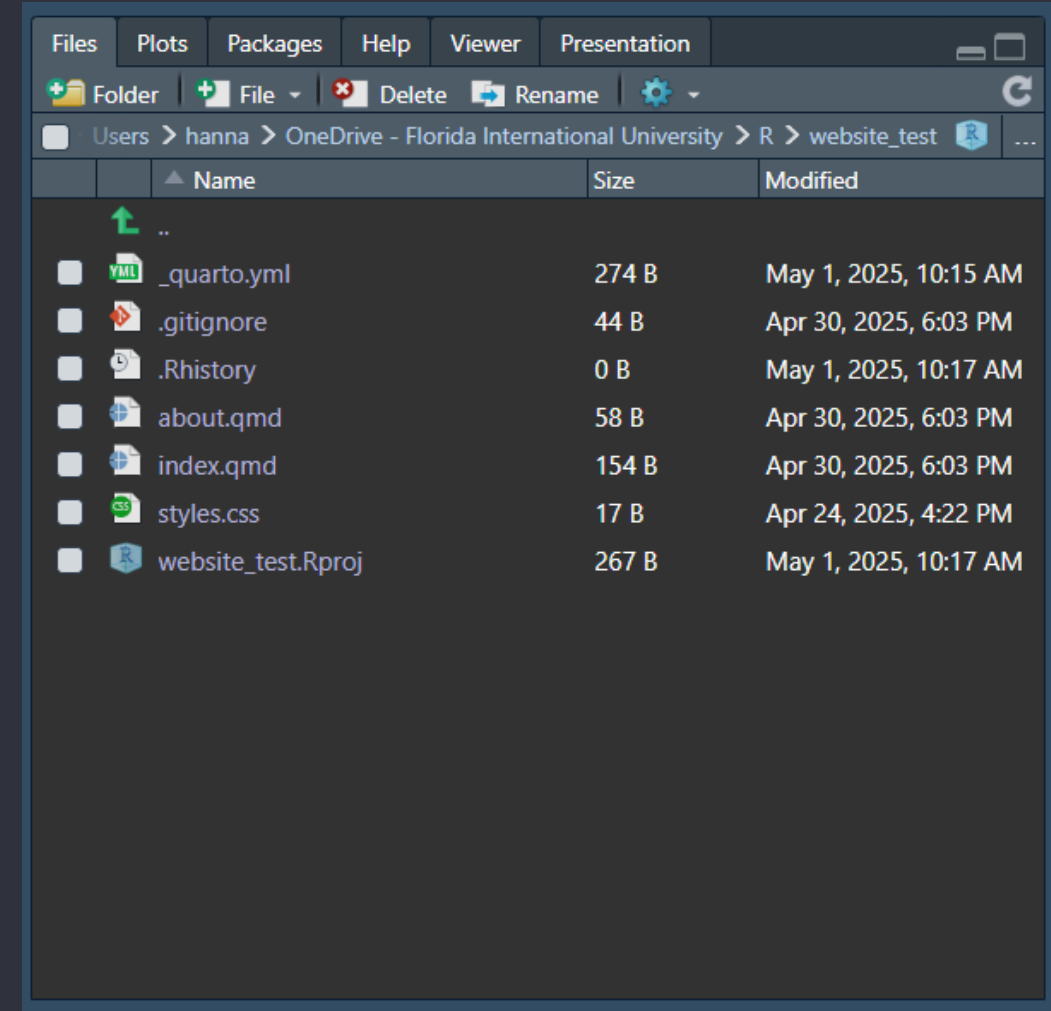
Files Plots Packages Help Viewer Presentation

Folder File Delete Rename

Users > hanna > OneDrive - Florida International University > R > website_test ...

| Name | Size | Modified |
|---|---|---|
| .. | | |
| _quarto.yml | 274 B | May 1, 2025, 10:15 AM |
| .gitignore | 44 B | Apr 30, 2025, 6:03 PM |
| .Rhistory | 0 B | May 1, 2025, 10:17 AM |
| about.qmd | 58 B | Apr 30, 2025, 6:03 PM |
| index.qmd | 154 B | Apr 30, 2025, 6:03 PM |
| styles.css | 17 B | Apr 24, 2025, 4:22 PM |
| website_test.Rproj | 267 B | May 1, 2025, 10:17 AM |